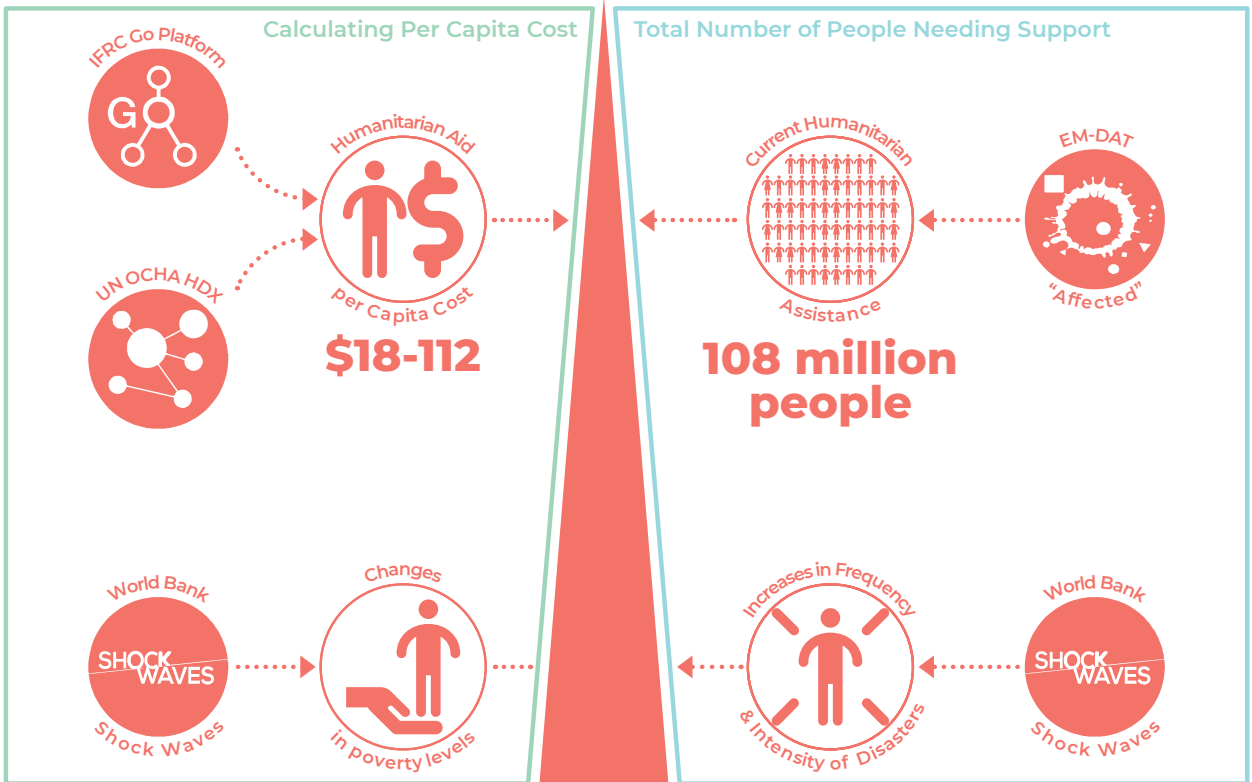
Calculating Per Capita Cost

Total Number of People Needing Support

IFRC Go Platform

G

UN OCHA HDX

Humanitarian Aid

Per Capita Cost

$18-112

Current Humanitarian

Assistance

108 million people

EM-DAT

"Affected"

World Bank

SHOCK WAVES

Shock Waves

Changes

in poverty levels

Increases in Frequency

& Intensity of Disasters

World Bank

SHOCK WAVES

Shock Waves